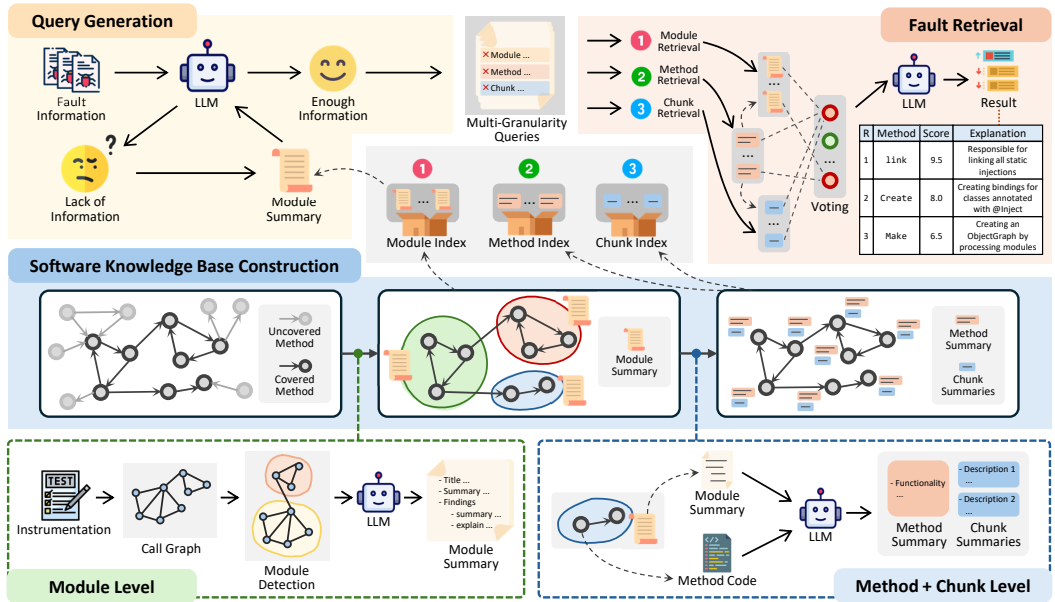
Query Generation

Fault Information

LLM

Enough Information

Lack of Information

Module Summary

Module ...
Method ...
Chunk ...

Multi-Granularity Queries

1 Module Retrieval
2 Method Retrieval
3 Chunk Retrieval

Voting

Fault Retrieval

LLM

Result

| R | Method | Score | Explanation |
|---|---|---|---|
| 1 | link | 9.5 | Responsible for linking all static injections |
| 2 | Create | 8.0 | Creating bindings for classes annotated with @Inject |
| 3 | Make | 6.5 | Creating an ObjectGraph by processing modules |

1 Module Index
2 Method Index
3 Chunk Index

Software Knowledge Base Construction

Uncovered Method

Covered Method

Module Summary

Method Summary

Chunk Summaries

TEST

Instrumentation

Call Graph

Module Detection

LLM

- Title ...
- Summary ...
- Findings
- summary ...
- explain ...

Module Summary

Module Level

Module Summary

Method Code

LLM

- Functionality ...

- Description 1 ...

- Description 2 ...

Method Summary

Chunk Summaries

Method + Chunk Level